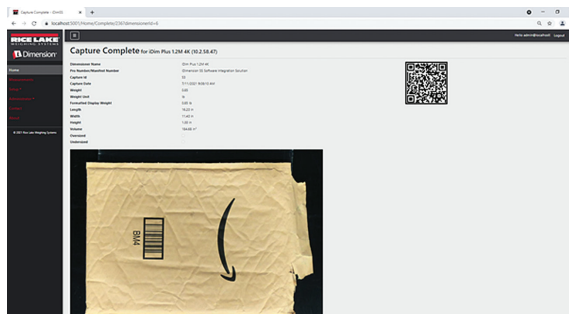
Capture Complete - iDimSS ×

localhost:5001/Home/Complete/236?dimensionerId=6

RICE LAKE
WEIGHING SYSTEMS

iDimension

Home

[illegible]

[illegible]

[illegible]

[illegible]

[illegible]

© 2021 Rice Lake Weighing Systems

Hello admin@localhost! Logout

Capture Complete for iDim Plus 1.2M 4K (10.2.58.47)

| | |
|---|---|
| Dimensioner Name | iDim Plus 1.2M 4K |
| Pro Number/Manifest Number | Dimension 3D Software Integration Solution |
| Capture ID | 55 |
| Capture Date | 7/11/2021 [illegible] AM |
| Weight | 0.00 |
| Weight Unit | lb |
| Formatted Display Weight | 0.00 lb |
| Length | 18.20 in |
| Width | 11.40 in |
| Height | 1.00 in |
| Volume | 184.66 in³ |
| Oversized | |
| Undersized | |

BM4